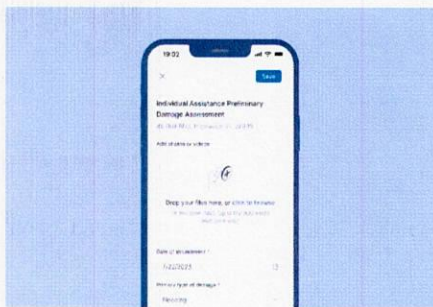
19:02

×

Save

Individual Assistance Preliminary Damage Assessment

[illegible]

Add photos or videos

Drop your files here, or click to browse

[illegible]

Date of assessment *

1/2/2025

Primary type of damage *

Flooding